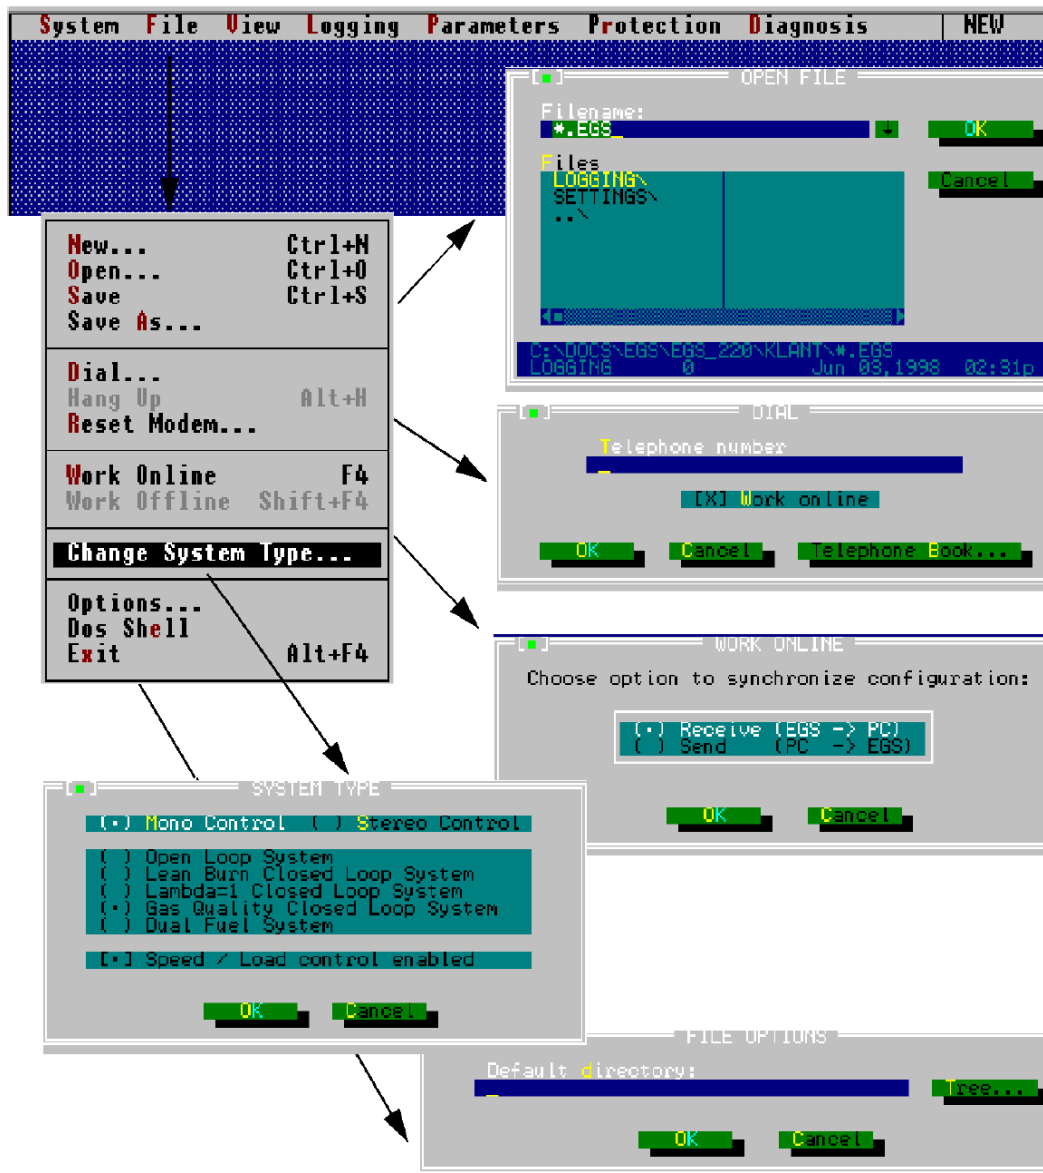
System File View Logging Parameters Protection Diagnosis | NEW

[■] OPEN FILE

Filename:
*.EGS_
OK

Files
LOGGING\
SETTINGS\
..\
Cancel

C:\DOCS\EGS\EGS_220\KLANT\*.EGS
LOGGING 0 Jun 03,1998 02:31p

New... Ctrl+N
Open... Ctrl+O
Save Ctrl+S
Save As...

Dial...
Hang Up Alt+H
Reset Modem...

Work Online F4
Work Offline Shift+F4

Change System Type...

Options...
Dos Shell
Exit Alt+F4

[■] DIAL

Telephone number
_
[X] Work online

OK Cancel Telephone Book...

[■] WORK ONLINE

Choose option to synchronize configuration:

(•) Receive (EGS -> PC)
( ) Send (PC -> EGS)

OK Cancel

[■] SYSTEM TYPE

(•) Mono Control ( ) Stereo Control

( ) Open Loop System
( ) Lean Burn Closed Loop System
( ) Lambda=1 Closed Loop System
(•) Gas Quality Closed Loop System
( ) Dual Fuel System

[•] Speed / Load control enabled

OK Cancel

FILE OPTIONS

Default directory:
_
Tree...

OK Cancel